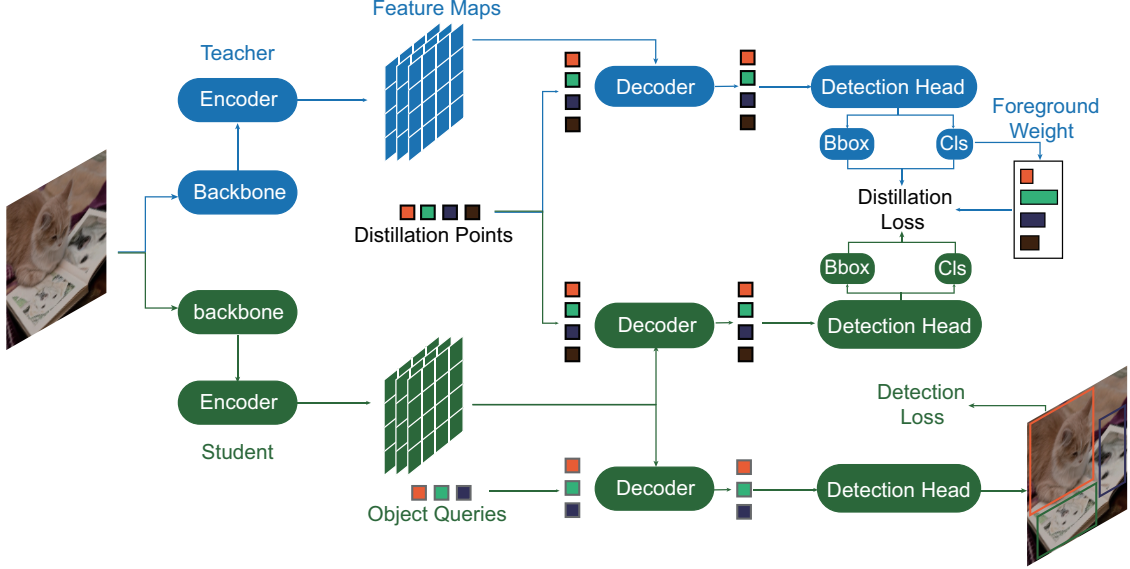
Feature Maps

Teacher

Encoder

Backbone

Decoder

Detection Head

Foreground Weight

Bbox

Cls

Distillation Loss

Distillation Points

backbone

Decoder

Detection Head

Bbox

Cls

Encoder

Student

Detection Loss

Decoder

Detection Head

Object Queries